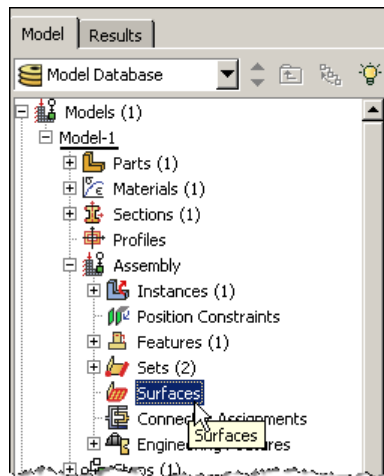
Model | Results

Model Database

Models (1)
Model-1
Parts (1)
Materials (1)
Sections (1)
Profiles
Assembly
Instances (1)
Position Constraints
Features (1)
Sets (2)
Surfaces
Connector Assignments
Engineering Features
Surfaces
Steps (1)